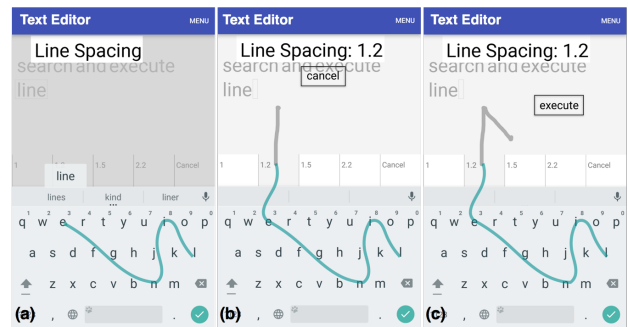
Text Editor MENU

Line Spacing

search and execute

line

1 1.2 1.5 2.2 Cancel

line

lines kind liner

q w e r t y u i o p

a s d f g h j k l

z x c v b n m

, .

(a)

Text Editor MENU

Line Spacing: 1.2

search and execute

line

cancel

1 1.2 1.5 2.2 Cancel

q w e r t y u i o p

a s d f g h j k l

z x c v b n m

, .

(b)

Text Editor MENU

Line Spacing: 1.2

search and execute

line

execute

1 1.2 1.5 2.2 Cancel

q w e r t y u i o p

a s d f g h j k l

z x c v b n m

, .

(c)